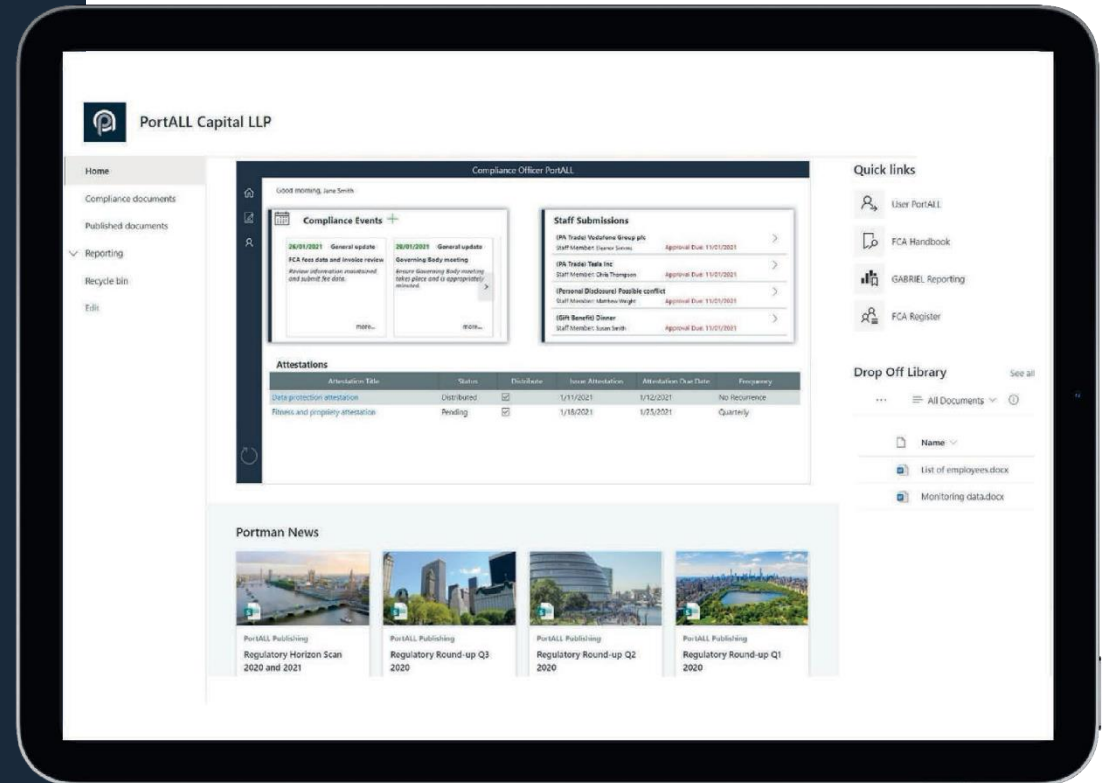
PortALL Capital LLP

Home
Compliance documents
Published documents
Reporting
Recycle bin
Edit

Compliance Officer PortALL

Good morning, Jane Smith

Compliance Events +

26/01/2021 General update
FCA fees data and invoice review
Review information maintained and submit fee data.
more...

28/01/2021 General update
Governing Body meeting
Ensure Governing Body meeting takes place and is appropriately minuted.
more...

Staff Submissions

(PA Trade) Vodafone Group plc
Staff Member: Eleanor Simms Approval Due: 11/01/2021

(PA Trade) Tesla Inc
Staff Member: Chris Thompson Approval Due: 11/01/2021

(Personal Disclosure) Possible conflict
Staff Member: Matthew Wright Approval Due: 11/01/2021

(Gift Benefit) Dinner
Staff Member: Susan Smith Approval Due: 11/01/2021

Attestations

| Attestation Title | Status | Distribute | Issue Attestation | Attestation Due Date | Frequency |
|---|---|---|---|---|---|
| Data protection attestation | Distributed | ☑ | 1/11/2021 | 1/12/2021 | No Recurrence |
| Fitness and propriety attestation | Pending | ☑ | 1/18/2021 | 1/25/2021 | Quarterly |

Quick links
User PortALL
FCA Handbook
GABRIEL Reporting
FCA Register

Drop Off Library
See all
All Documents
Name
List of employees.docx
Monitoring data.docx

Portman News

PortALL Publishing
Regulatory Horizon Scan 2020 and 2021

PortALL Publishing
Regulatory Round-up Q3 2020

PortALL Publishing
Regulatory Round-up Q2 2020

PortALL Publishing
Regulatory Round-up Q1 2020